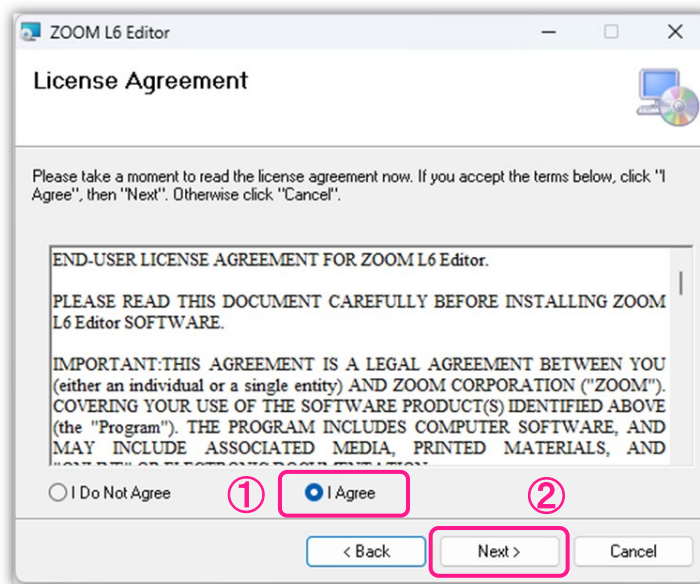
ZOOM L6 Editor

License Agreement

Please take a moment to read the license agreement now. If you accept the terms below, click "I Agree", then "Next". Otherwise click "Cancel".

END-USER LICENSE AGREEMENT FOR ZOOM L6 Editor.

PLEASE READ THIS DOCUMENT CAREFULLY BEFORE INSTALLING ZOOM L6 Editor SOFTWARE.

IMPORTANT:THIS AGREEMENT IS A LEGAL AGREEMENT BETWEEN YOU (either an individual or a single entity) AND ZOOM CORPORATION ("ZOOM"). COVERING YOUR USE OF THE SOFTWARE PRODUCT(S) IDENTIFIED ABOVE (the "Program"). THE PROGRAM INCLUDES COMPUTER SOFTWARE, AND MAY INCLUDE ASSOCIATED MEDIA, PRINTED MATERIALS, AND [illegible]

I Do Not Agree

①

I Agree

②

< Back

Next >

Cancel